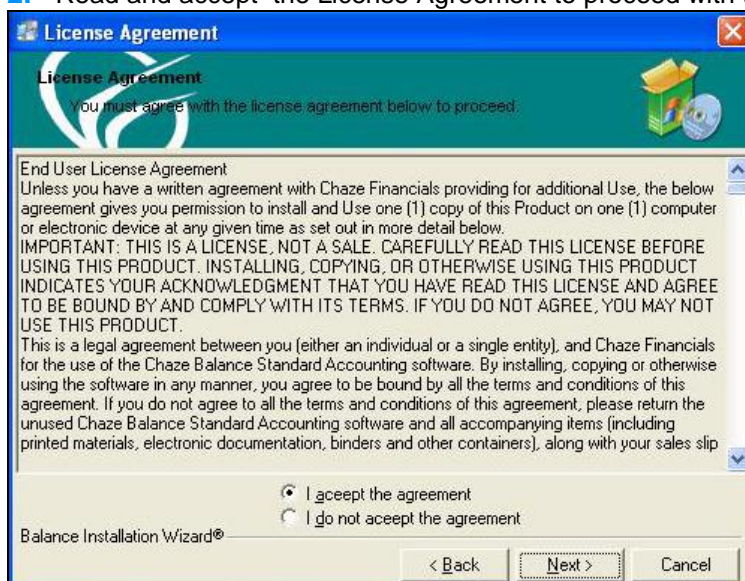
Read and accept the License Agreement to proceed with

License Agreement

License Agreement

You must agree with the license agreement below to proceed.

End User License Agreement
Unless you have a written agreement with Chaze Financials providing for additional Use, the below agreement gives you permission to install and Use one (1) copy of this Product on one (1) computer or electronic device at any given time as set out in more detail below.
IMPORTANT: THIS IS A LICENSE, NOT A SALE. CAREFULLY READ THIS LICENSE BEFORE USING THIS PRODUCT. INSTALLING, COPYING, OR OTHERWISE USING THIS PRODUCT INDICATES YOUR ACKNOWLEDGMENT THAT YOU HAVE READ THIS LICENSE AND AGREE TO BE BOUND BY AND COMPLY WITH ITS TERMS. IF YOU DO NOT AGREE, YOU MAY NOT USE THIS PRODUCT.
This is a legal agreement between you (either an individual or a single entity), and Chaze Financials for the use of the Chaze Balance Standard Accounting software. By installing, copying or otherwise using the software in any manner, you agree to be bound by all the terms and conditions of this agreement. If you do not agree to all the terms and conditions of this agreement, please return the unused Chaze Balance Standard Accounting software and all accompanying items (including printed materials, electronic documentation, binders and other containers), along with your sales slip

I aceept the agreement
I do not aceept the agreement

Balance Installation Wizard®

< Back
Next >
Cancel